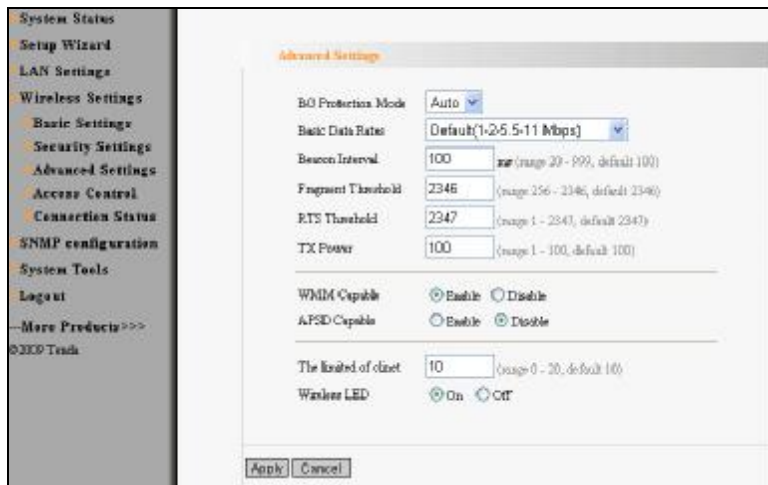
System Status
Setup Wizard
LAN Settings
Wireless Settings
Basic Settings
Security Settings
Advanced Settings
Access Control
Connection Status
SNMP configuration
System Tools
Logout
--More Products>>>
©2009 Tenda

Advanced Settings

BG Protection Mode Auto
Basic Data Rates Default(1-2-5.5-11 Mbps)
Beacon Interval 100 ms (range 20 - 999, default 100)
Fragment Threshold 2346 (range 256 - 2346, default 2346)
RTS Threshold 2347 (range 1 - 2347, default 2347)
TX Power 100 (range 1 - 100, default 100)

WMM Capable Enable Disable
APSD Capable Enable Disable

The limited of clinet 10 (range 0 - 20, default 10)
Wireless LED On Off

Apply Cancel